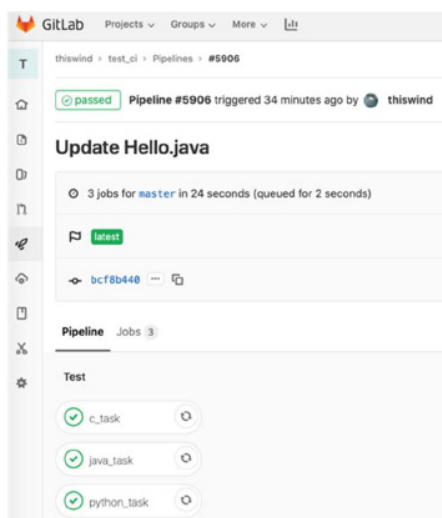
GitLab Projects ⌄ Groups ⌄ More ⌄

T

thiswind > test_ci > Pipelines > #5906

passed Pipeline #5906 triggered 34 minutes ago by thiswind

Update Hello.java

3 jobs for master in 24 seconds (queued for 2 seconds)

latest

bcf8b440 ···

Pipeline Jobs 3

Test

c_task

java_task

python_task